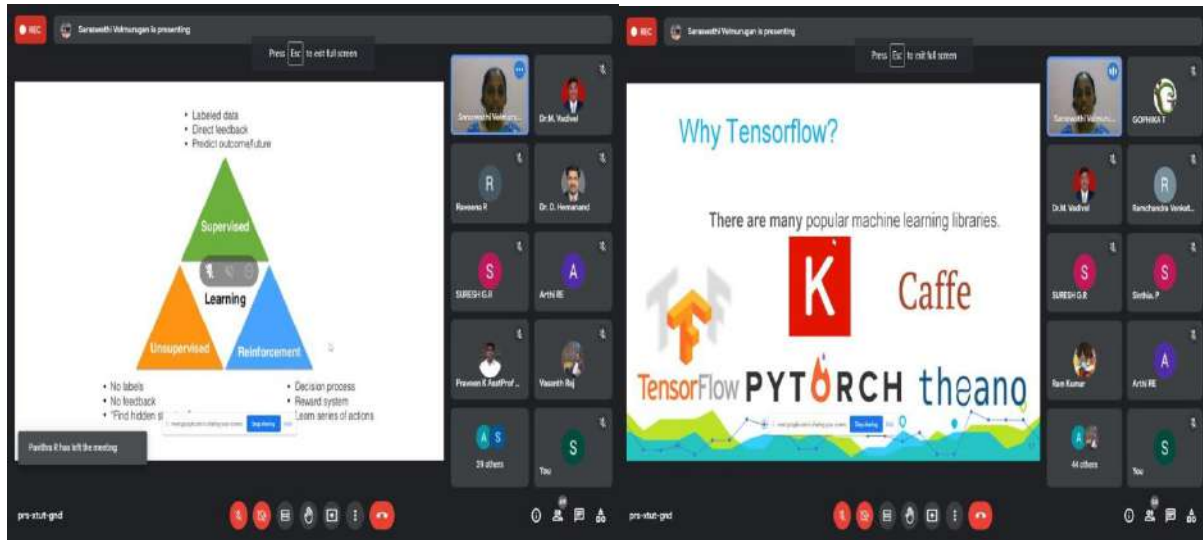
REC Saraswathi Velmurugan is presenting

Press Esc to exit full screen

• Labeled data
• Direct feedback
• Predict outcome/future

Supervised

Learning

Unsupervised

Reinforcement

• No labels
• No feedback
• "Find hidden s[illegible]

• Decision process
• Reward system
• Learn series of actions

Pavithra R has left the meeting

Saraswathi Velmuru...

Dr.M. Vadivel

Raveena R

Dr. D. Hemanand

SURESH G.R

Arthi RE

Praveen K AsstProf...

Vasanth Raj

29 others

You

prs-xtut-gnd

REC Saraswathi Velmurugan is presenting

Press Esc to exit full screen

Why Tensorflow?

There are many popular machine learning libraries.

K

Caffe

TensorFlow

PYTORCH

theano

Stop sharing

Saraswathi Velmuru...

GOPHIKA T

Dr.M. Vadivel

Ramchandra Venkat...

SURESH G.R

Sinthia. P

Ram Kumar

Arthi RE

44 others

You

prs-xtut-gnd